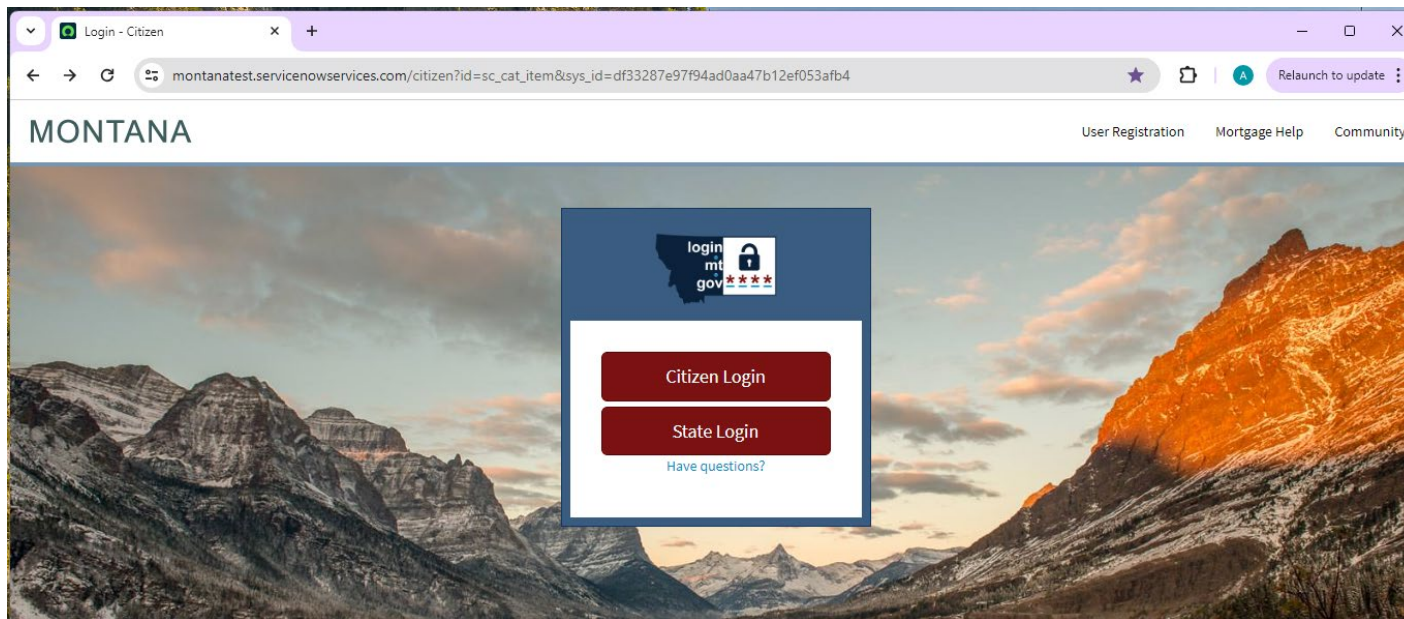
Login - Citizen

montanatest.servicenowservices.com/citizen?id=sc_cat_item&sys_id=df33287e97f94ad0aa47b12ef053afb4

A

Relaunch to update

MONTANA

User Registration

Mortgage Help

Community

login
mt
gov
****

Citizen Login

State Login

Have questions?